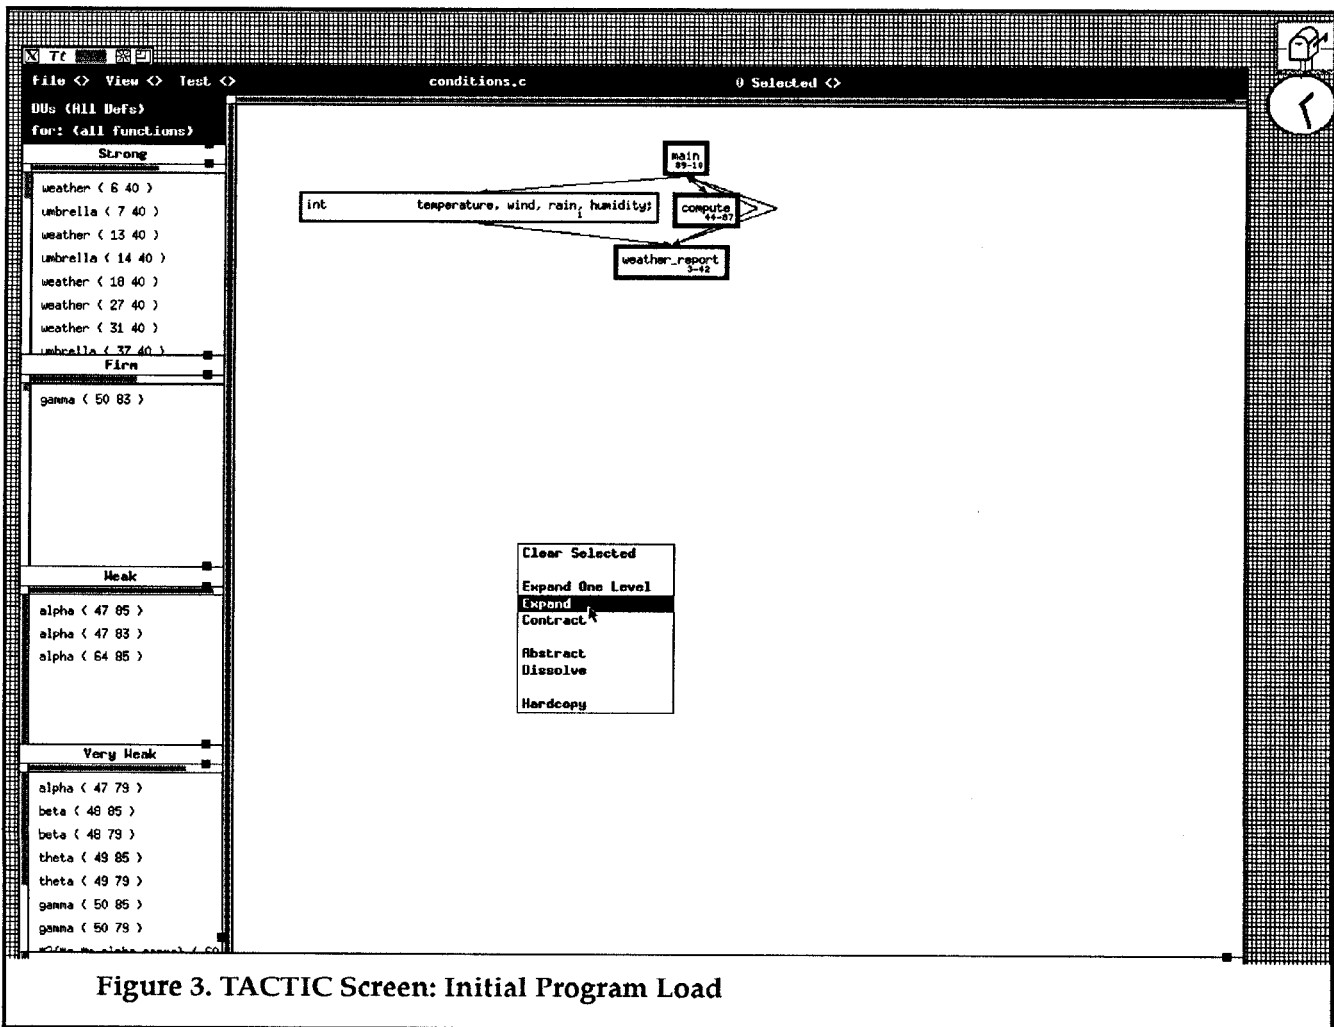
Tt

File <> View <> Test <> conditions.c 0 Selected <>

DUs (All Defs)
for: (all functions)

Strong
weather ( 6 40 )
umbrella ( 7 40 )
weather ( 13 40 )
umbrella ( 14 40 )
weather ( 18 40 )
weather ( 27 40 )
weather ( 31 40 )
umbrella ( 37 40 )

Firm
gamma ( 50 83 )

Weak
alpha ( 47 85 )
alpha ( 47 83 )
alpha ( 64 85 )

Very Weak
alpha ( 47 79 )
beta ( 48 85 )
beta ( 48 79 )
theta ( 49 85 )
theta ( 49 79 )
gamma ( 50 85 )
gamma ( 50 79 )
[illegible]

main
89-19

int temperature, wind, rain, humidity;
1

compute
44-87

weather_report
3-42

Clear Selected

Expand One Level
Expand
Contract

Abstract
Dissolve

Hardcopy

Figure 3. TACTIC Screen: Initial Program Load